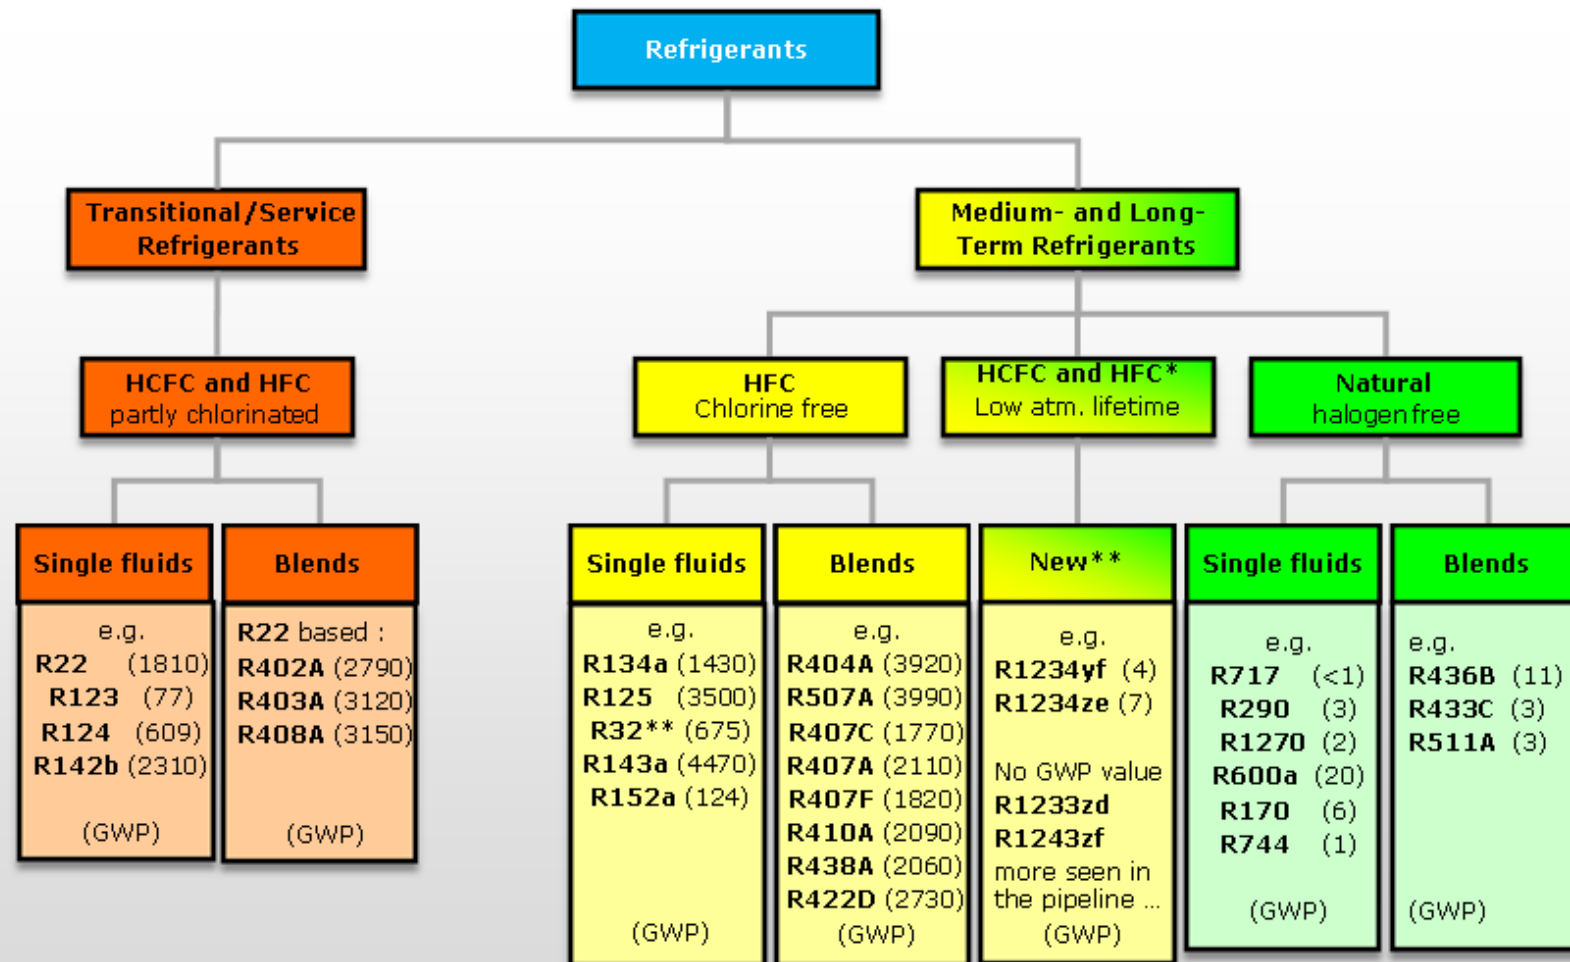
Refrigerants

Transitional/Service Refrigerants

Medium- and Long-Term Refrigerants

HCFC and HFC partly chlorinated

HFC Chlorine free

HCFC and HFC* Low atm. lifetime

Natural halogen free

Single fluids

e.g.
R22 (1810)
R123 (77)
R124 (609)
R142b (2310)

(GWP)

Blends

R22 based :
R402A (2790)
R403A (3120)
R408A (3150)

(GWP)

Single fluids

e.g.
R134a (1430)
R125 (3500)
R32** (675)
R143a (4470)
R152a (124)

(GWP)

Blends

e.g.
R404A (3920)
R507A (3990)
R407C (1770)
R407A (2110)
R407F (1820)
R410A (2090)
R438A (2060)
R422D (2730)
(GWP)

New**

e.g.
R1234yf (4)
R1234ze (7)

No GWP value
R1233zd
R1243zf
more seen in the pipeline ...
(GWP)

Single fluids

e.g.
R717 (<1)
R290 (3)
R1270 (2)
R600a (20)
R170 (6)
R744 (1)

(GWP)

Blends

e.g.
R436B (11)
R433C (3)
R511A (3)

(GWP)